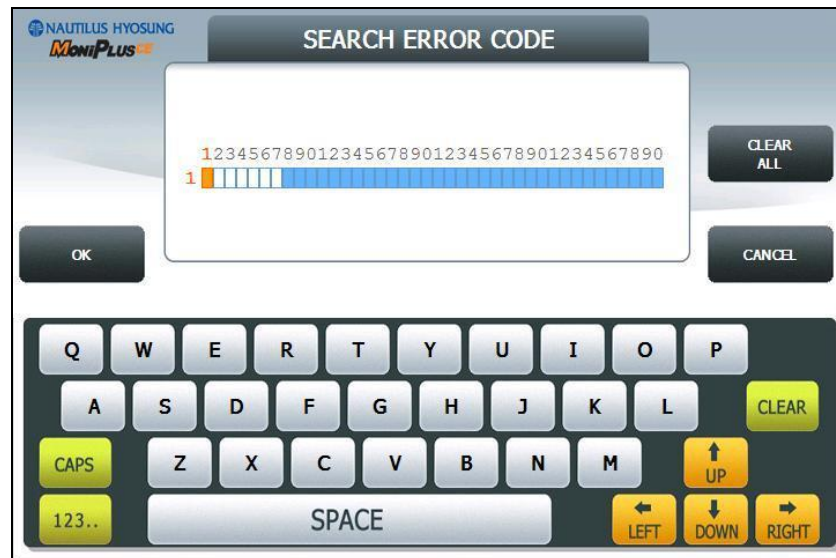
NAUTILUS HYOSUNG
MoniPlus CE

SEARCH ERROR CODE

1234567890123456789012345678901234567890
1

CLEAR ALL

OK

CANCEL

Q W E R T Y U I O P
A S D F G H J K L CLEAR
CAPS Z X C V B N M UP
123.. SPACE LEFT DOWN RIGHT